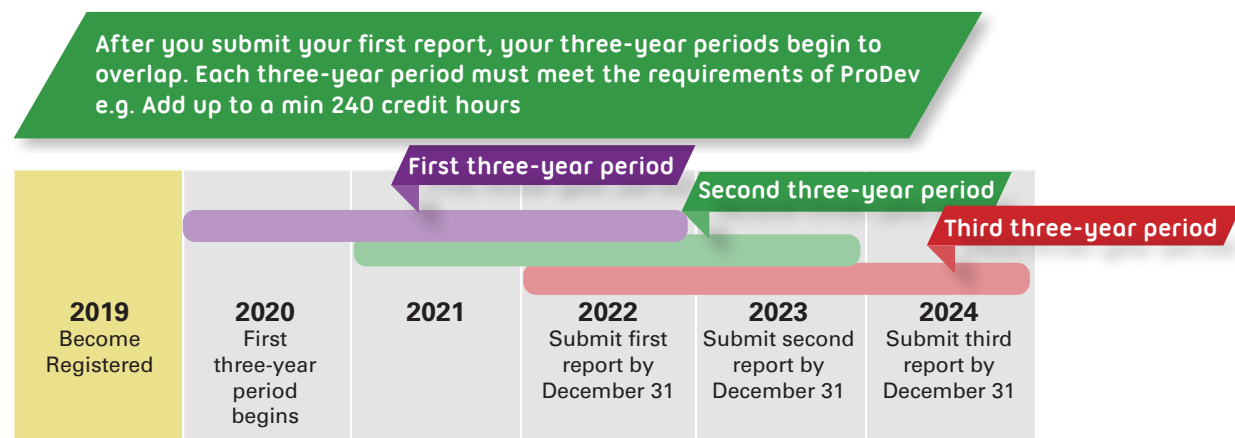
After you submit your first report, your three-year periods begin to overlap. Each three-year period must meet the requirements of ProDev e.g. Add up to a min 240 credit hours

First three-year period

Second three-year period

Third three-year period

| 2019 Become Registered | 2020 First three-year period begins | 2021 | 2022 Submit first report by December 31 | 2023 Submit second report by December 31 | 2024 Submit third report by December 31 |
|---|---|---|---|---|---|